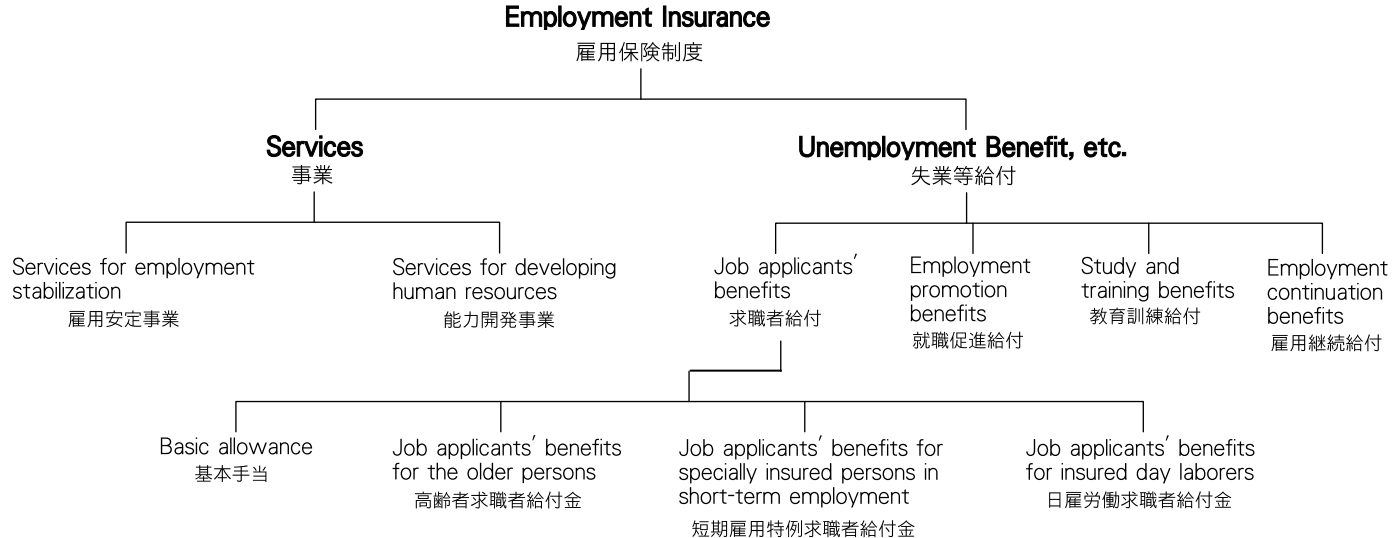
Employment Insurance
雇用保険制度

Services
事業

Unemployment Benefit, etc.
失業等給付

Services for employment stabilization
雇用安定事業

Services for developing human resources
能力開発事業

Job applicants' benefits
求職者給付

Employment promotion benefits
就職促進給付

Study and training benefits
教育訓練給付

Employment continuation benefits
雇用継続給付

Basic allowance
基本手当

Job applicants' benefits for the older persons
高齢者求職者給付金

Job applicants' benefits for specially insured persons in short-term employment
短期雇用特例求職者給付金

Job applicants' benefits for insured day laborers
日雇労働求職者給付金